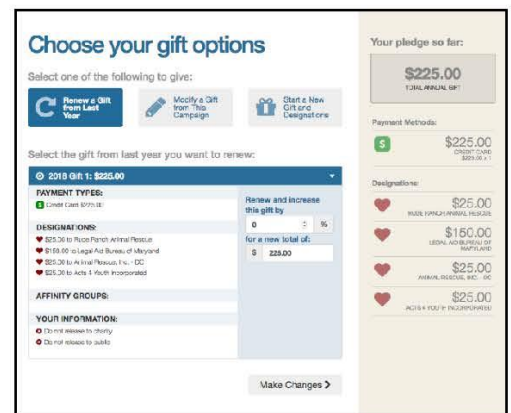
Choose your gift options

Select one of the following to give:

Renew a Gift from Last Year

Modify a Gift from This Campaign

Start a New Gift and Designations

Select the gift from last year you want to renew:

2018 Gift 1: $225.00

PAYMENT TYPES:

Credit Card $225.00

DESIGNATIONS:

$25.00 to Rude Ranch Animal Rescue

$150.00 to Legal Aid Bureau of Maryland

$25.00 to Animal Rescue, Inc. - DC

$25.00 to Acts 4 Youth Incorporated

AFFINITY GROUPS:

YOUR INFORMATION:

Do not release to charity

Do not release to public

Renew and increase this gift by

0 %

for a new total of:

$ 225.00

Make Changes >

Your pledge so far:

$225.00

TOTAL ANNUAL GIFT

Payment Methods:

$225.00

CREDIT CARD $225.00 x 1

Designations:

$25.00

RUDE RANCH ANIMAL RESCUE

$150.00

LEGAL AID BUREAU OF MARYLAND

$25.00

ANIMAL RESCUE, INC. - DC

$25.00

ACTS 4 YOUTH INCORPORATED